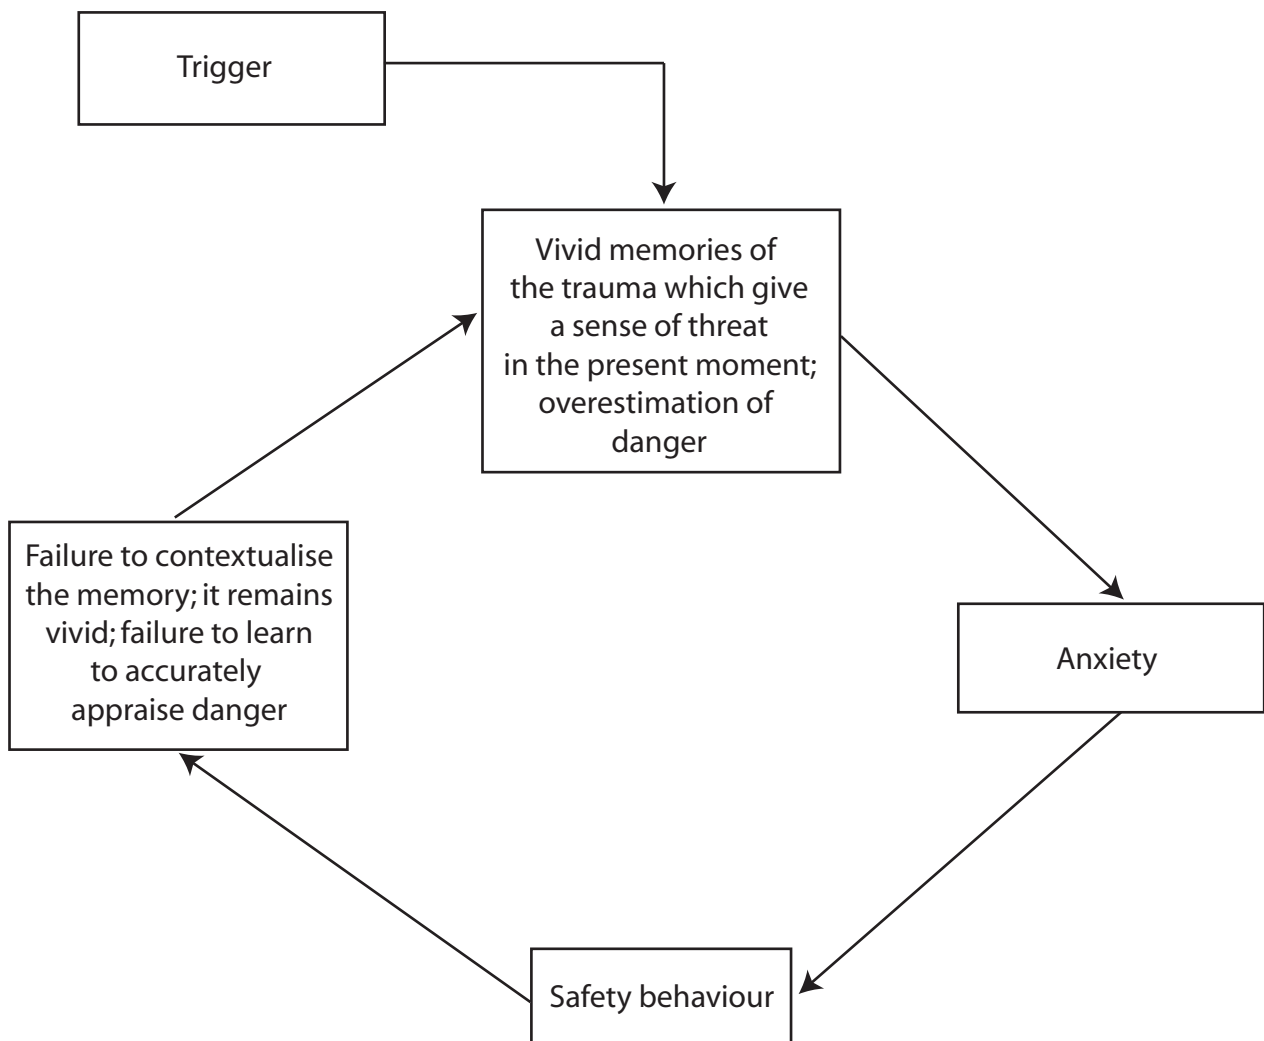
Trigger

Vivid memories of the trauma which give a sense of threat in the present moment; overestimation of danger

Anxiety

Safety behaviour

Failure to contextualise the memory; it remains vivid; failure to learn to accurately appraise danger